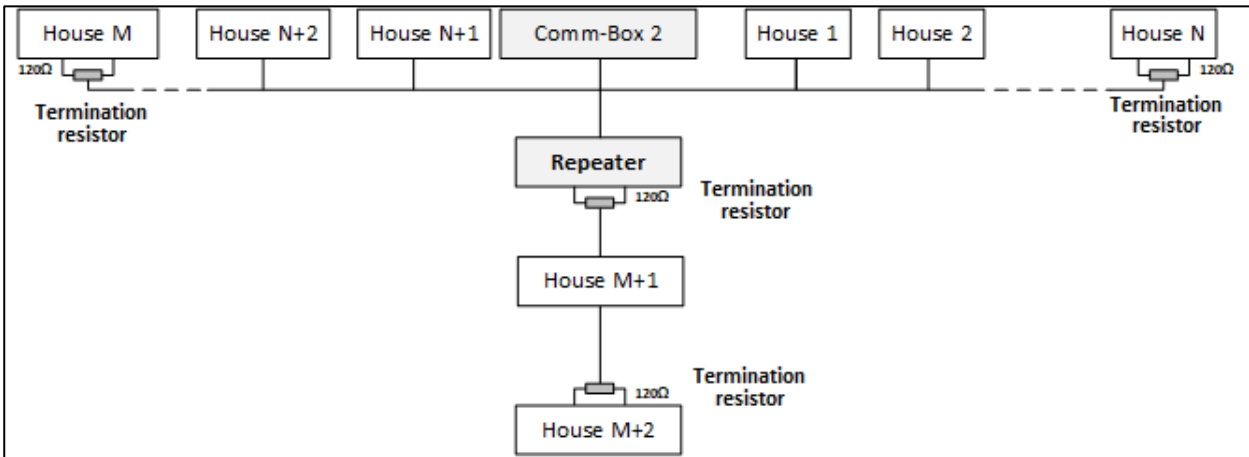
House M

House N+2

House N+1

Comm-Box 2

House 1

House 2

House N

120Ω

Termination resistor

120Ω

Termination resistor

Repeater

120Ω

Termination resistor

House M+1

120Ω

Termination resistor

House M+2